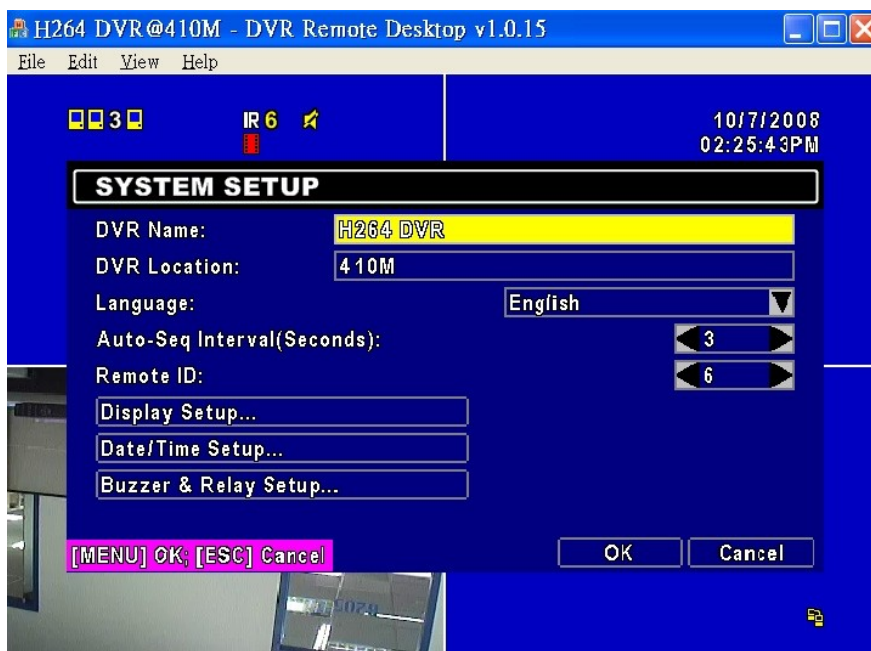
H264 DVR@410M - DVR Remote Desktop v1.0.15

File Edit View Help

3 IR 6

10/7/2008
02:25:43PM

SYSTEM SETUP

DVR Name: H264 DVR

DVR Location: 410M

Language: English

Auto-Seq Interval(Seconds): 3

Remote ID: 6

Display Setup...

Date/Time Setup...

Buzzer & Relay Setup...

[MENU] OK; [ESC] Cancel

OK

Cancel